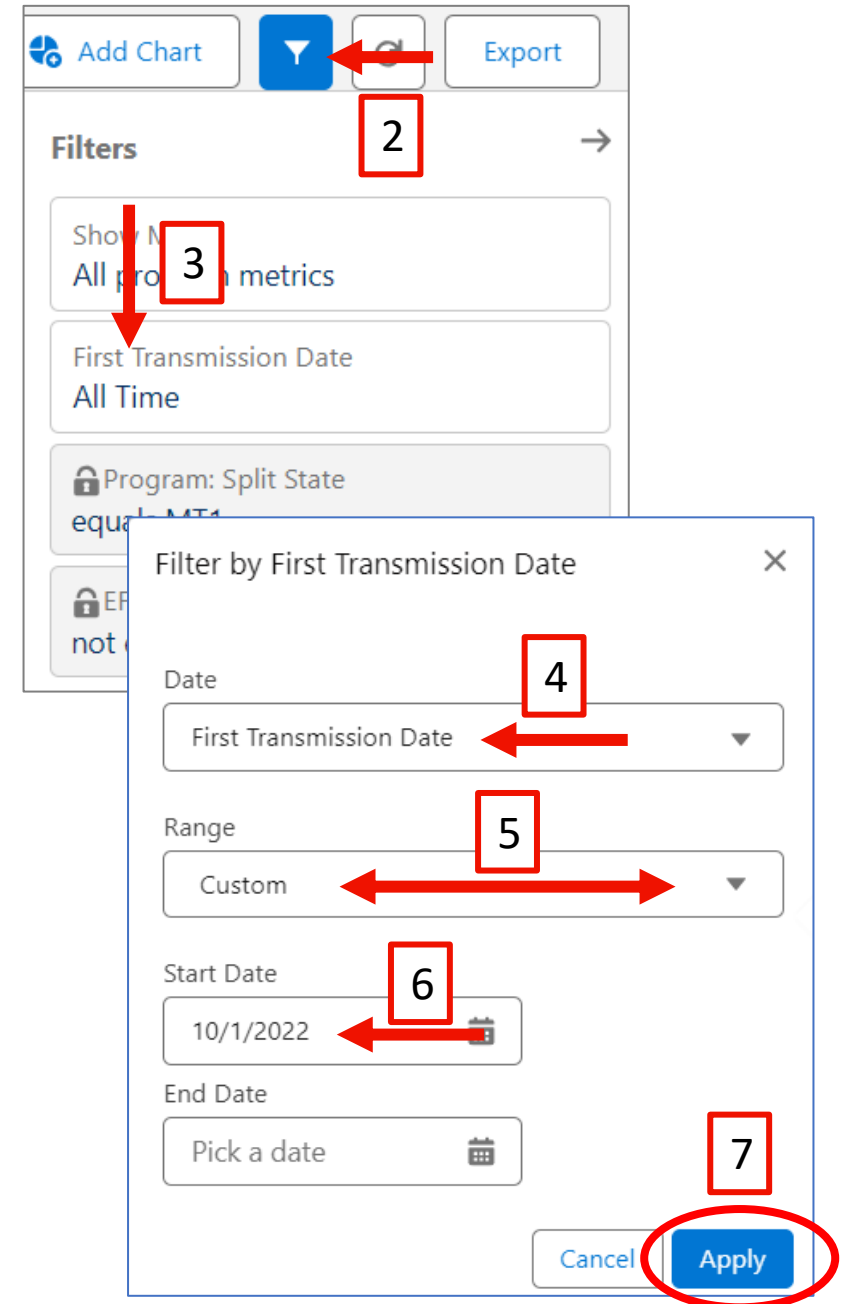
Add Chart

Export

2

Filters

Show M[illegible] 3
All pro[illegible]n metrics

First Transmission Date
All Time

Program: Split State
equal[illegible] MT1

EF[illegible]
not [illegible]

Filter by First Transmission Date

Date 4
First Transmission Date

Range 5
Custom

Start Date 6
10/1/2022

End Date
Pick a date

7

Cancel
Apply